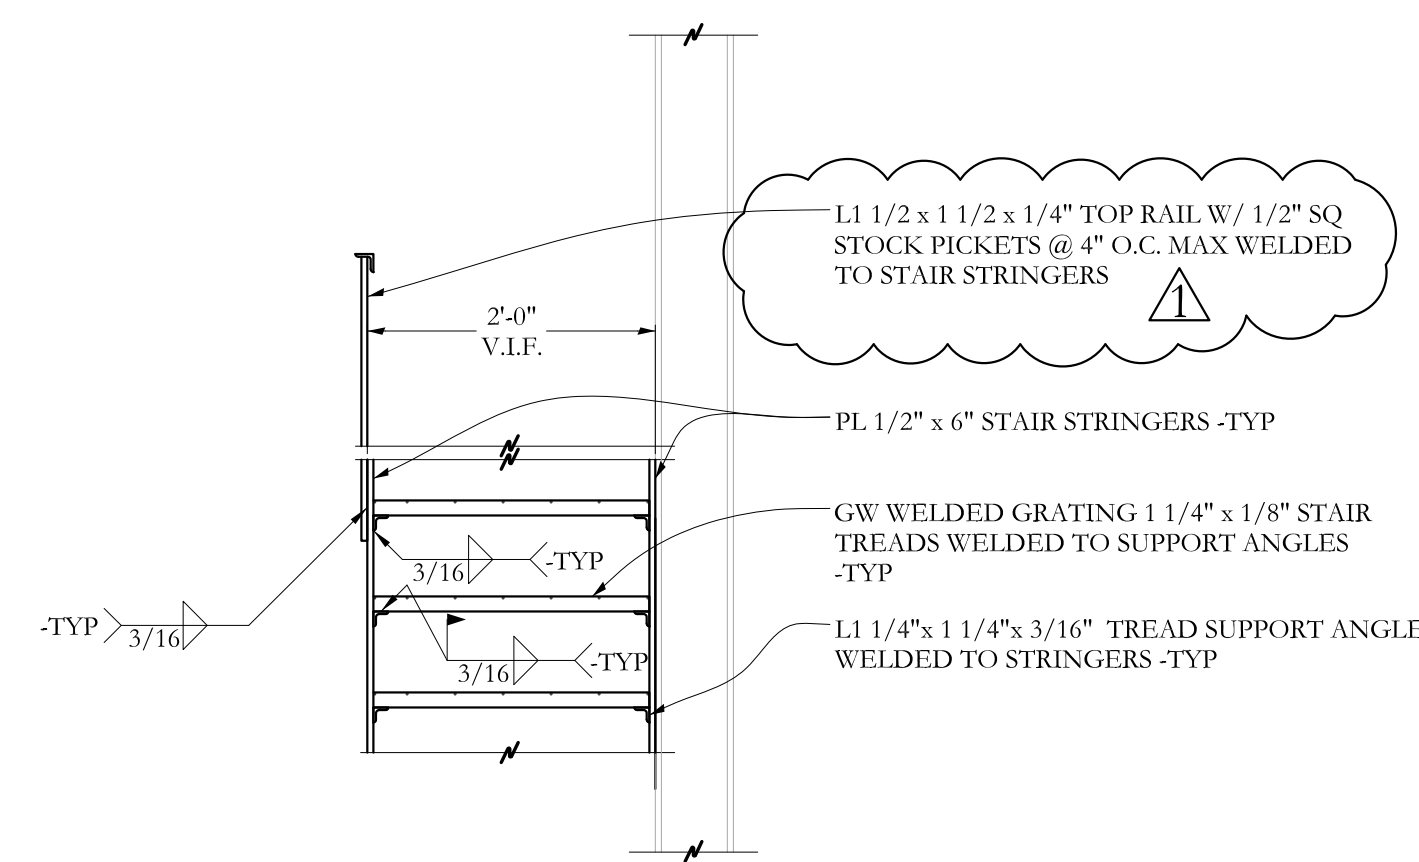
L1 1/2 x 1 1/2 x 1/4" TOP RAIL W/ 1/2" SQ STOCK PICKETS @ 4" O.C. MAX WELDED TO STAIR STRINGERS

1

2'-0"
V.I.F.

PL 1/2" x 6" STAIR STRINGERS -TYP

GW WELDED GRATING 1 1/4" x 1/8" STAIR TREADS WELDED TO SUPPORT ANGLES -TYP

3/16
-TYP

-TYP
3/16

L1 1/4"x 1 1/4"x 3/16" TREAD SUPPORT ANGLE
WELDED TO STRINGERS -TYP

3/16
-TYP